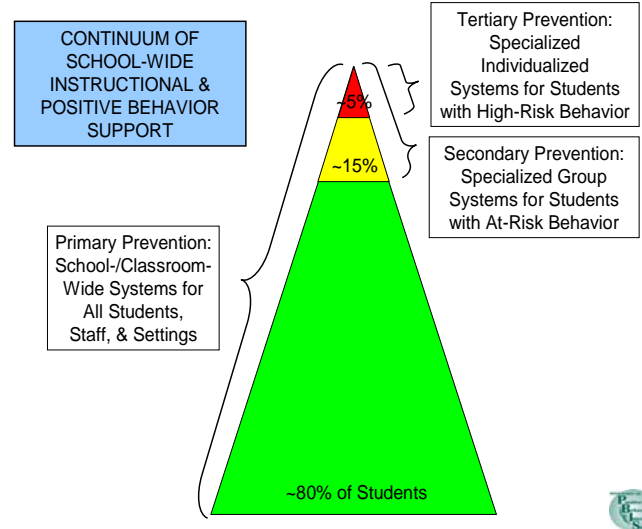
CONTINUUM OF SCHOOL-WIDE INSTRUCTIONAL & POSITIVE BEHAVIOR SUPPORT

Tertiary Prevention: Specialized Individualized Systems for Students with High-Risk Behavior

~5%

Secondary Prevention: Specialized Group Systems for Students with At-Risk Behavior

~15%

Primary Prevention: School-/Classroom-Wide Systems for All Students, Staff, & Settings

~80% of Students